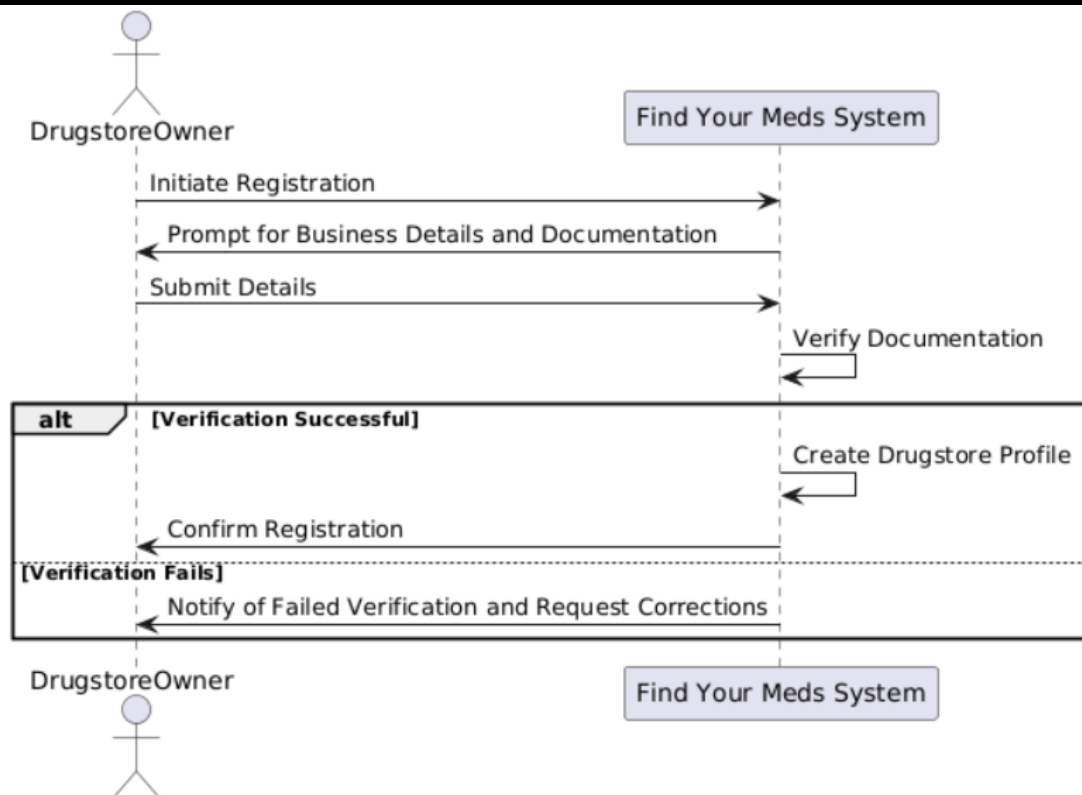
DrugstoreOwner

Find Your Meds System

Initiate Registration

Prompt for Business Details and Documentation

Submit Details

Verify Documentation

alt [Verification Successful]

Create Drugstore Profile

Confirm Registration

[Verification Fails]

Notify of Failed Verification and Request Corrections

DrugstoreOwner

Find Your Meds System